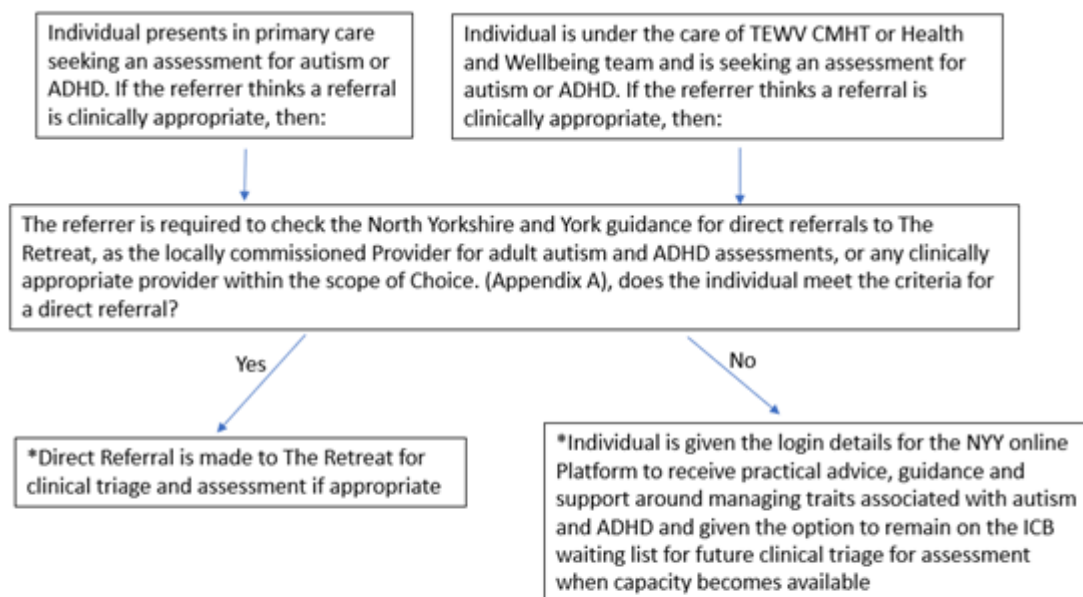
Individual presents in primary care seeking an assessment for autism or ADHD. If the referrer thinks a referral is clinically appropriate, then:

Individual is under the care of TEWV CMHT or Health and Wellbeing team and is seeking an assessment for autism or ADHD. If the referrer thinks a referral is clinically appropriate, then:

The referrer is required to check the North Yorkshire and York guidance for direct referrals to The Retreat, as the locally commissioned Provider for adult autism and ADHD assessments, or any clinically appropriate provider within the scope of Choice. (Appendix A), does the individual meet the criteria for a direct referral?

Yes

No

*Direct Referral is made to The Retreat for clinical triage and assessment if appropriate

*Individual is given the login details for the NYY online Platform to receive practical advice, guidance and support around managing traits associated with autism and ADHD and given the option to remain on the ICB waiting list for future clinical triage for assessment when capacity becomes available